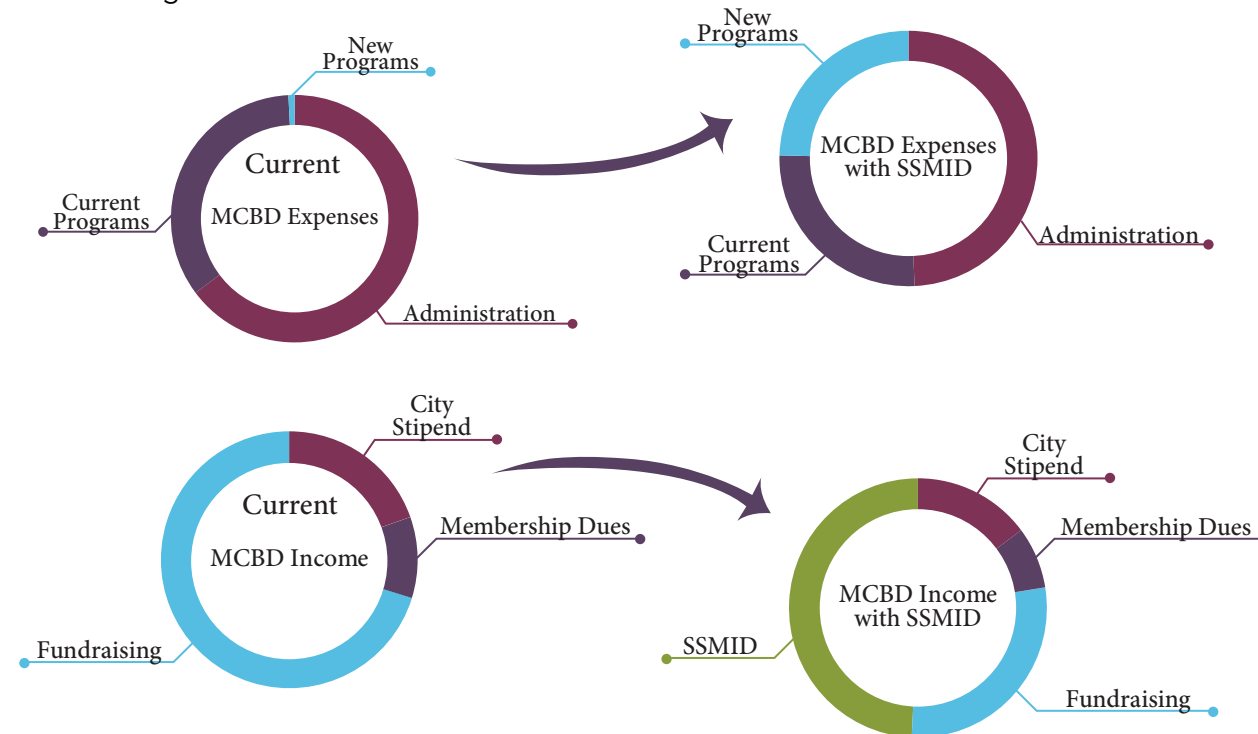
New Programs

Current

MCBD Expenses

Current Programs

Administration

New Programs

MCBD Expenses with SSMID

Current Programs

Administration

City Stipend

Current

MCBD Income

Membership Dues

Fundraising

City Stipend

Membership Dues

MCBD Income with SSMID

SSMID

Fundraising